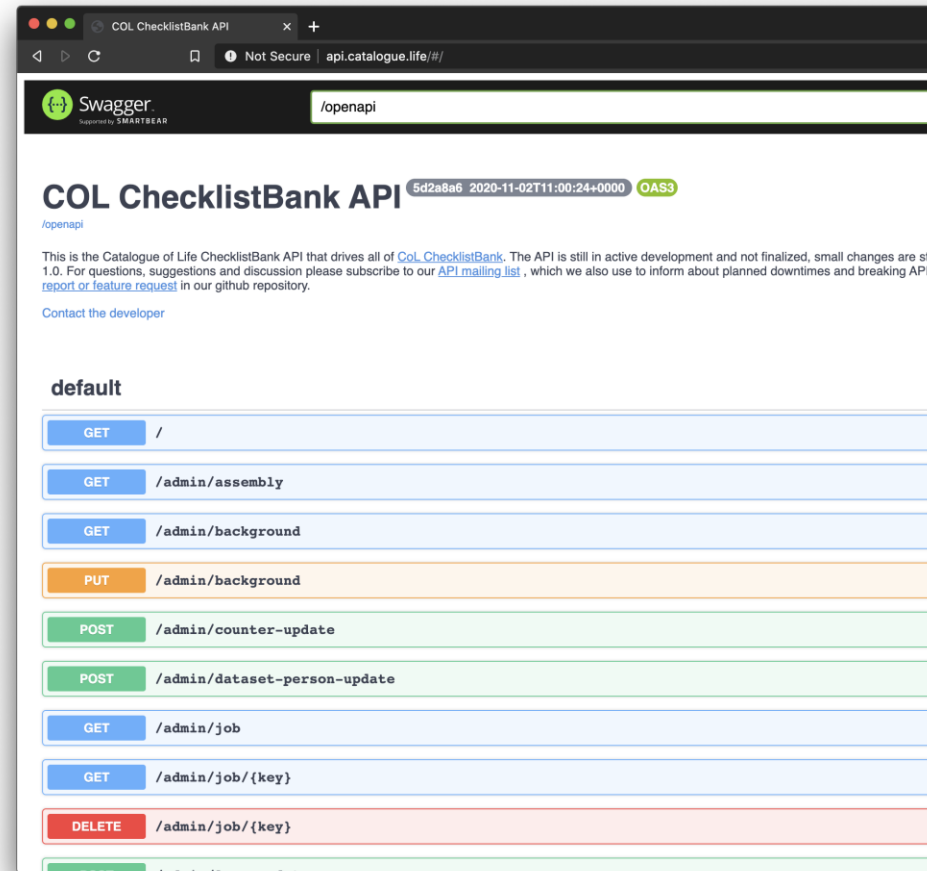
COL ChecklistBank API ×

Not Secure | api.catalogue.life/#/

Swagger
Supported by SMARTBEAR

/openapi

COL ChecklistBank API 5d2a8a6 2020-11-02T11:00:24+0000 OAS3

/openapi

This is the Catalogue of Life ChecklistBank API that drives all of CoL ChecklistBank. The API is still in active development and not finalized, small changes are s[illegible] 1.0. For questions, suggestions and discussion please subscribe to our API mailing list , which we also use to inform about planned downtimes and breaking API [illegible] report or feature request in our github repository.

Contact the developer

default

GET /

GET /admin/assembly

GET /admin/background

PUT /admin/background

POST /admin/counter-update

POST /admin/dataset-person-update

GET /admin/job

GET /admin/job/{key}

DELETE /admin/job/{key}